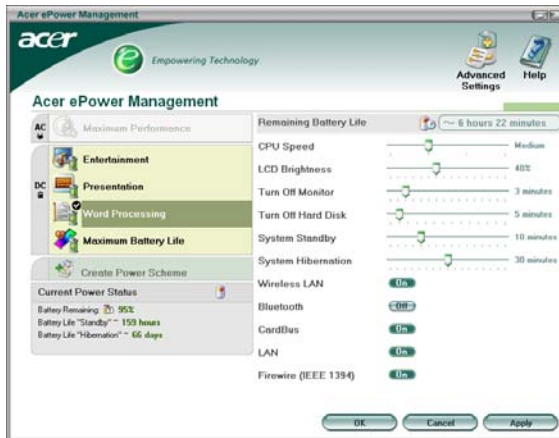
Acer ePower Management

acer

Empowering Technology

Advanced Settings

Help

Acer ePower Management

AC

Maximum Performance

DC

Entertainment

Presentation

Word Processing

Maximum Battery Life

Create Power Scheme

Current Power Status

Battery Remaining: 95%

Battery Life "Standby" ~ 159 hours

Battery Life "Hibernation" ~ 66 days

Remaining Battery Life

~ 6 hours 22 minutes

CPU Speed

Medium

LCD Brightness

40%

Turn Off Monitor

3 minutes

Turn Off Hard Disk

5 minutes

System Standby

10 minutes

System Hibernation

30 minutes

Wireless LAN

On

Bluetooth

Off

CardBus

On

LAN

On

Firewire (IEEE 1394)

On

OK

Cancel

Apply